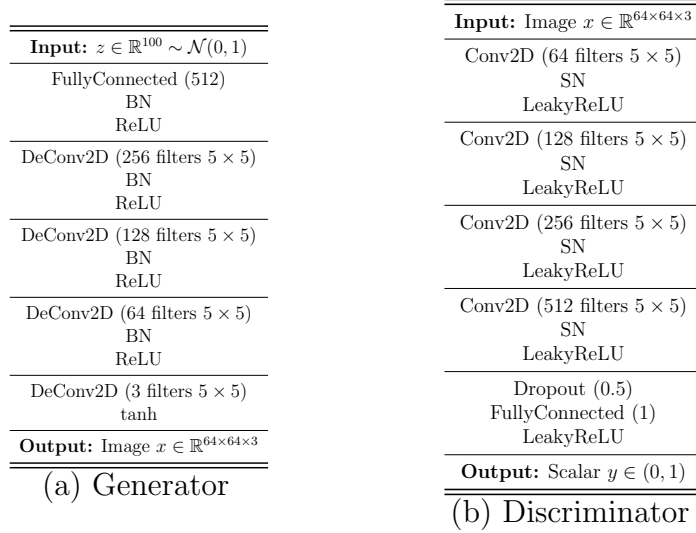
| **Input:** $z \in \mathbb{R}^{100} \sim \mathcal{N}(0,1)$ |
|---|
| FullyConnected (512) BN ReLU |
| DeConv2D (256 filters $5 \times 5$) BN ReLU |
| DeConv2D (128 filters $5 \times 5$) BN ReLU |
| DeConv2D (64 filters $5 \times 5$) BN ReLU |
| DeConv2D (3 filters $5 \times 5$) tanh |
| **Output:** Image $x \in \mathbb{R}^{64 \times 64 \times 3}$ |

(a) Generator

| **Input:** Image $x \in \mathbb{R}^{64 \times 64 \times 3}$ |
|---|
| Conv2D (64 filters $5 \times 5$) SN LeakyReLU |
| Conv2D (128 filters $5 \times 5$) SN LeakyReLU |
| Conv2D (256 filters $5 \times 5$) SN LeakyReLU |
| Conv2D (512 filters $5 \times 5$) SN LeakyReLU |
| Dropout (0.5) FullyConnected (1) LeakyReLU |
| **Output:** Scalar $y \in (0,1)$ |

(b) Discriminator